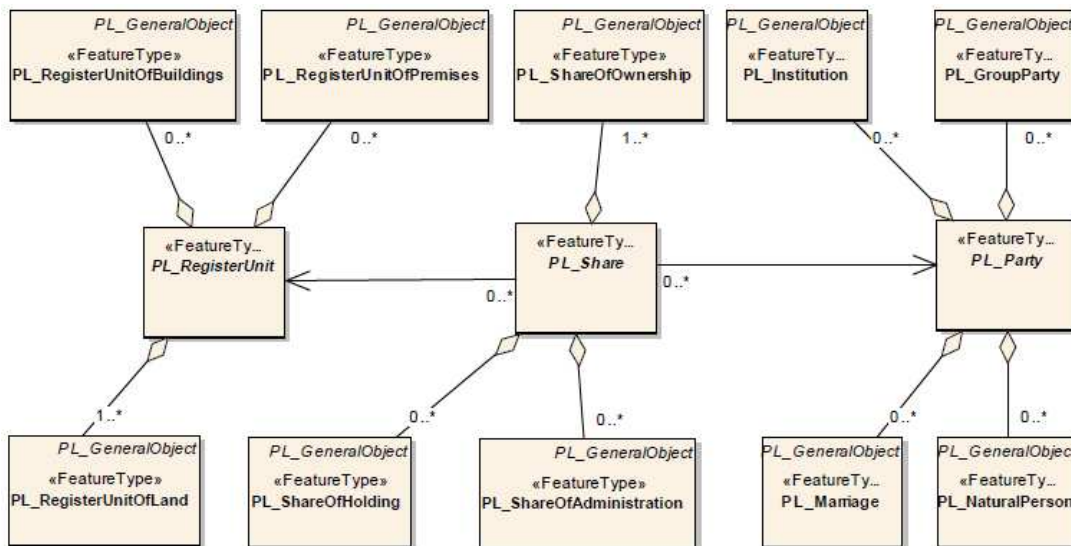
PL_GeneralObject
«FeatureType»
PL_RegisterUnitOfBuildings

PL_GeneralObject
«FeatureType»
PL_RegisterUnitOfPremises

PL_GeneralObject
«FeatureType»
PL_ShareOfOwnership

PL_GeneralObject
«FeatureTy...
PL_Institution

PL_GeneralObject
«FeatureTy...
PL_GroupParty

0..*

0..*

1..*

0..*

0..*

«FeatureTy...
PL_RegisterUnit

«FeatureTy...
PL_Share

0..*

0..*

«FeatureTy...
PL_Party

1..*

0..*

0..*

0..*

0..*

PL_GeneralObject
«FeatureType»
PL_RegisterUnitOfLand

PL_GeneralObject
«FeatureType»
PL_ShareOfHolding

PL_GeneralObject
«FeatureType»
PL_ShareOfAdministration

PL_GeneralObject
«FeatureTy...
PL_Marriage

PL_GeneralObjec
«FeatureTy...
PL_NaturalPerson